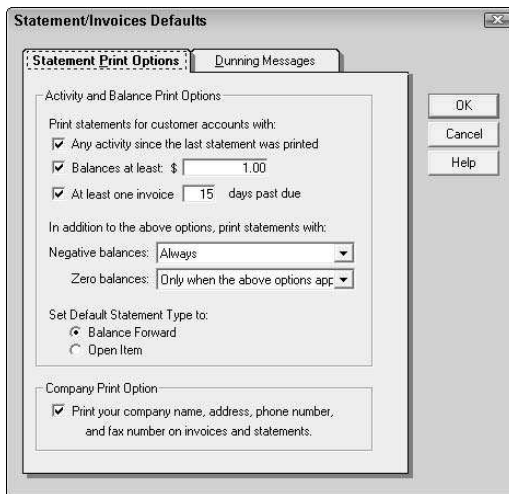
Statement/Invoices Defaults

Statement Print Options | Dunning Messages

Activity and Balance Print Options

Print statements for customer accounts with:

Any activity since the last statement was printed

Balances at least: $ 1.00

At least one invoice 15 days past due

In addition to the above options, print statements with:

Negative balances: Always

Zero balances: Only when the above options app

Set Default Statement Type to:

Balance Forward

Open Item

Company Print Option

Print your company name, address, phone number, and fax number on invoices and statements.

OK

Cancel

Help